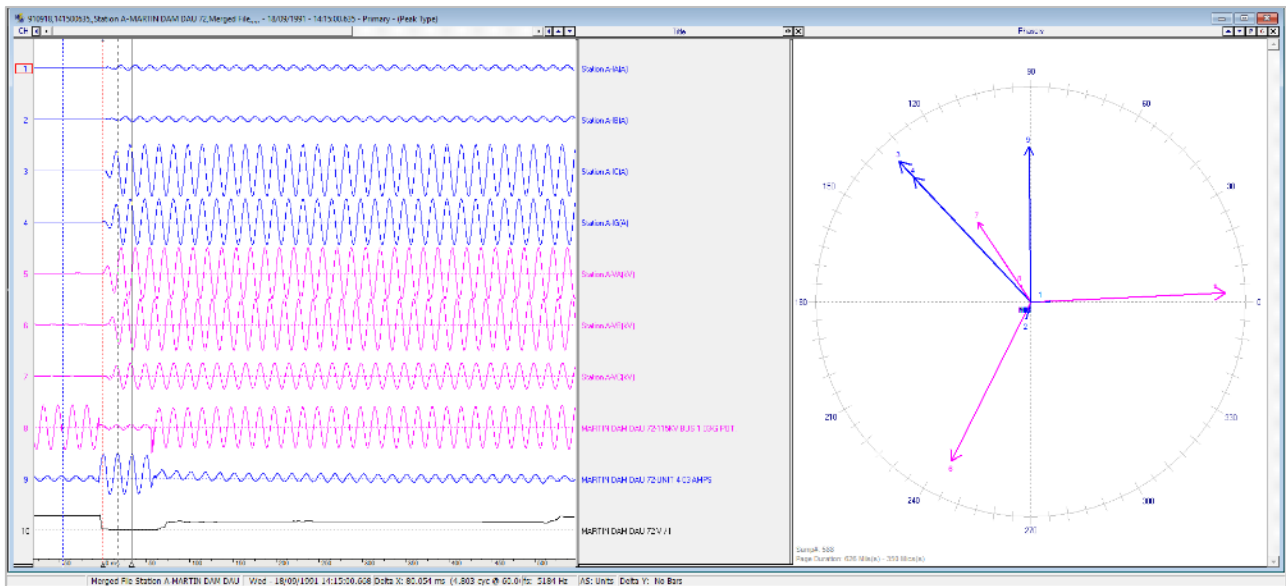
910918,141500635_Station A-MARTIN DAM DAU 72_Merged File,,,, - 18/09/1991 - 14:15:00.635 - Primary - (Peak Type)

Ch

Title

Phasor

1 Station A-IA(A)

2 Station A-IB(A)

3 Station A-IC(A)

4 Station A-IG(A)

5 Station A-VA(kV)

6 Station A-VB(kV)

7 Station A-VC(kV)

8 MARTIN DAM DAU 72-11KV BUS 1 TOG P01

9 MARTIN DAM DAU 72-UNIT 4 C3 AMPS

10 MARTIN DAM DAU 72 V / I

90
120
60
150
30
180
0
210
330
240
300
270

SampA: 588
Page Duration: 626 Mils(s) - 350 Mils(s)

Merged File Station A-MARTIN DAM DAU | Wed - 18/09/1991 14:15:00.608 Delta X: 80.054 ms (4.803 cyc @ 60.0Hz) 5184 Hz | AS: Units Delta Y: No Bars